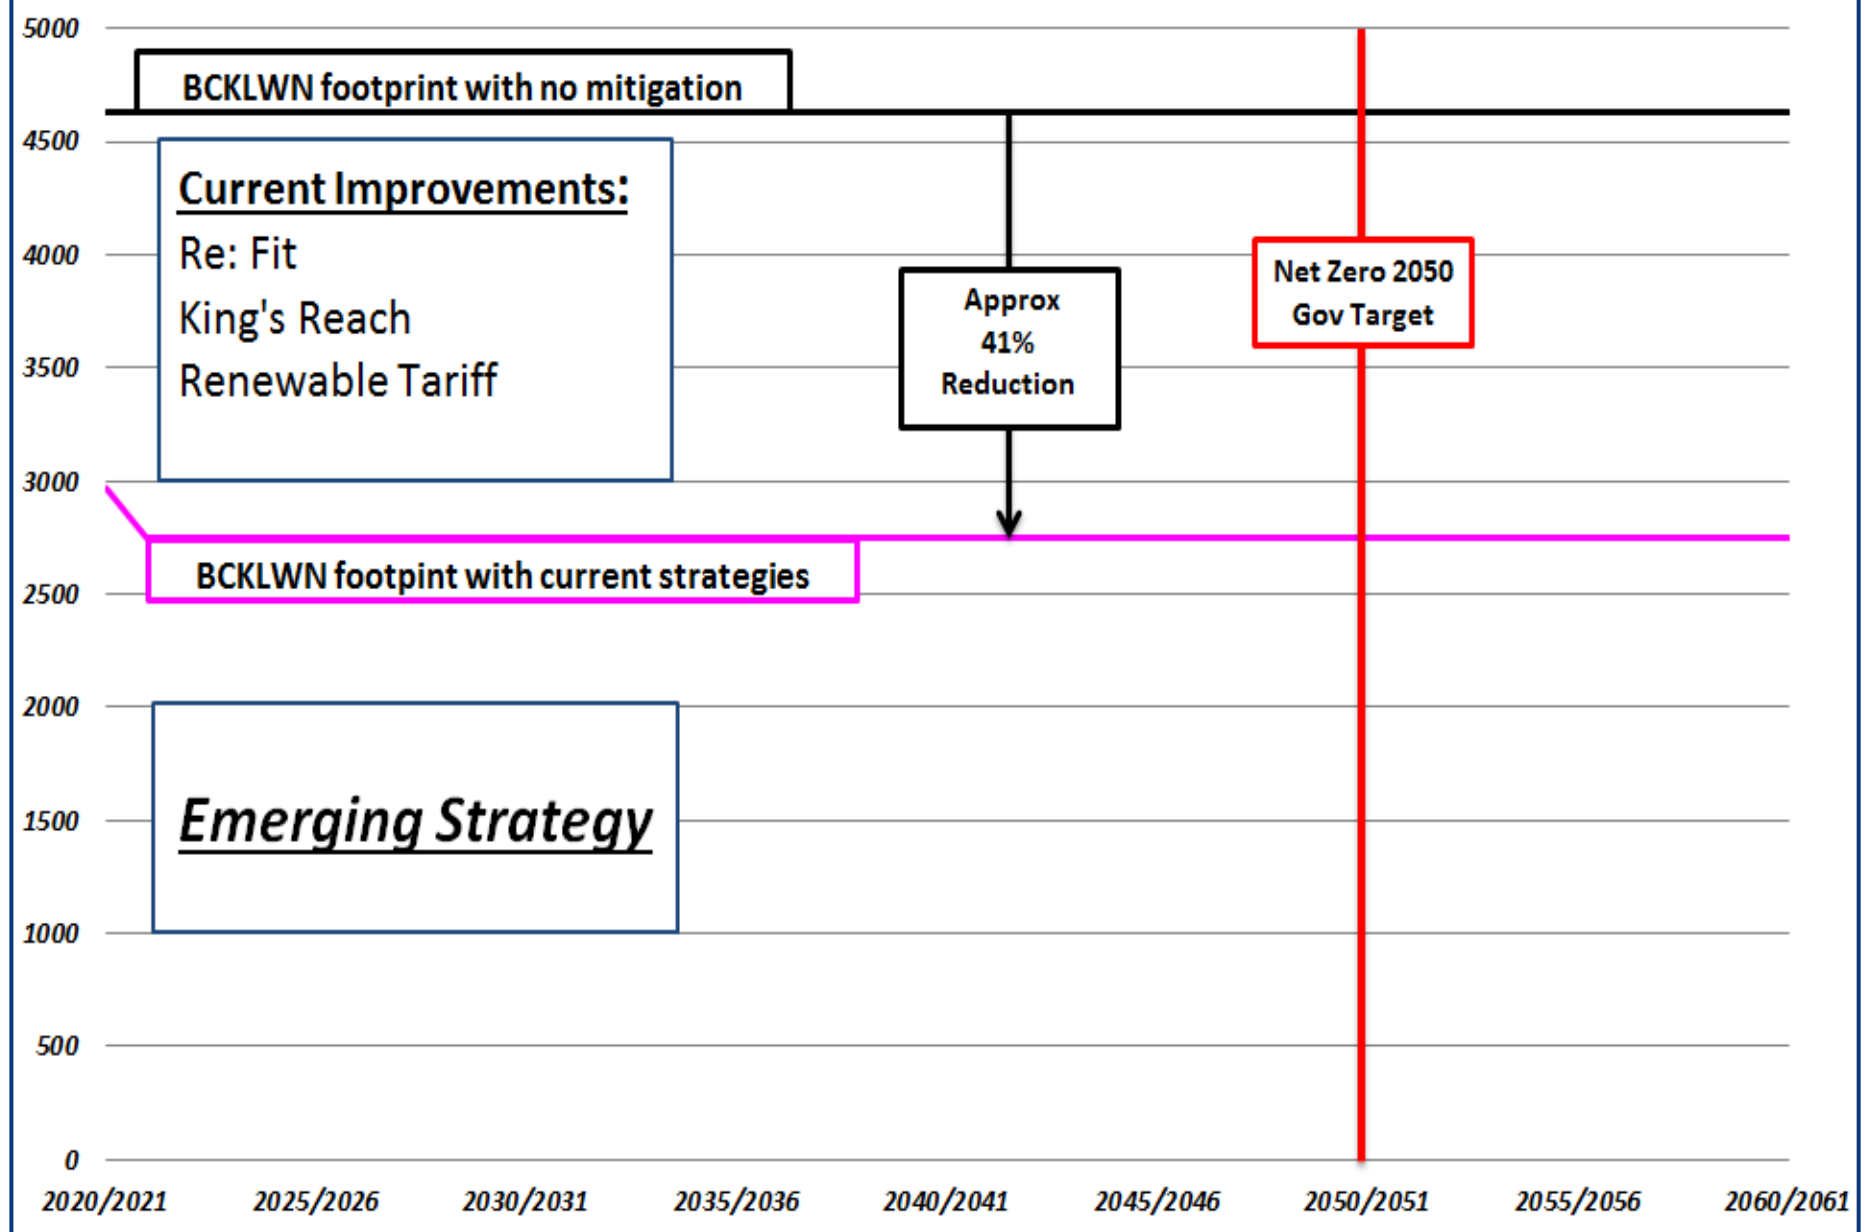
5000
4500
4000
3500
3000
2500
2000
1500
1000
500
0

BCKLWN footprint with no mitigation

Current Improvements:
Re: Fit
King's Reach
Renewable Tariff

Approx
41%
Reduction

Net Zero 2050
Gov Target

BCKLWN footpint with current strategies

Emerging Strategy

2020/2021 2025/2026 2030/2031 2035/2036 2040/2041 2045/2046 2050/2051 2055/2056 2060/2061